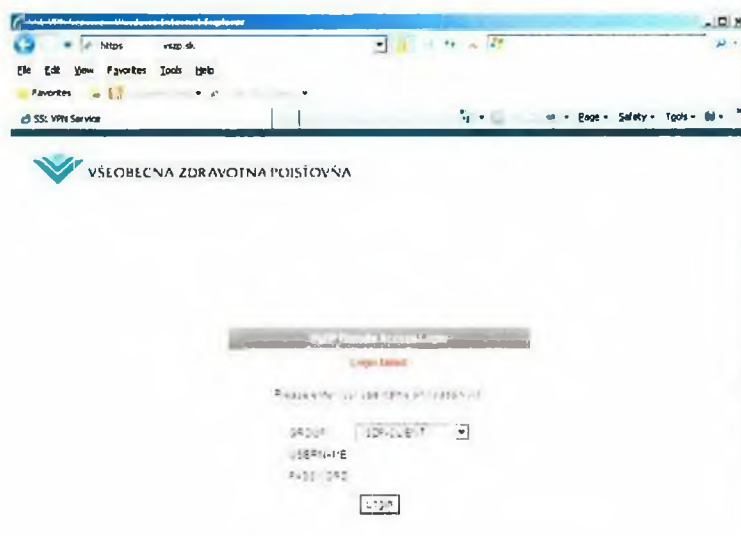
https vszp.sk
File Edit View Favorites Tools Help
Favorites
SSL VPN Service
Page • Safety • Tools •

VŠEOBECNÁ ZDRAVOTNÁ POISŤOVŇA

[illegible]
Login failed

Please enter your username and password

GROUP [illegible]
USERNAME
PASSWORD
Login